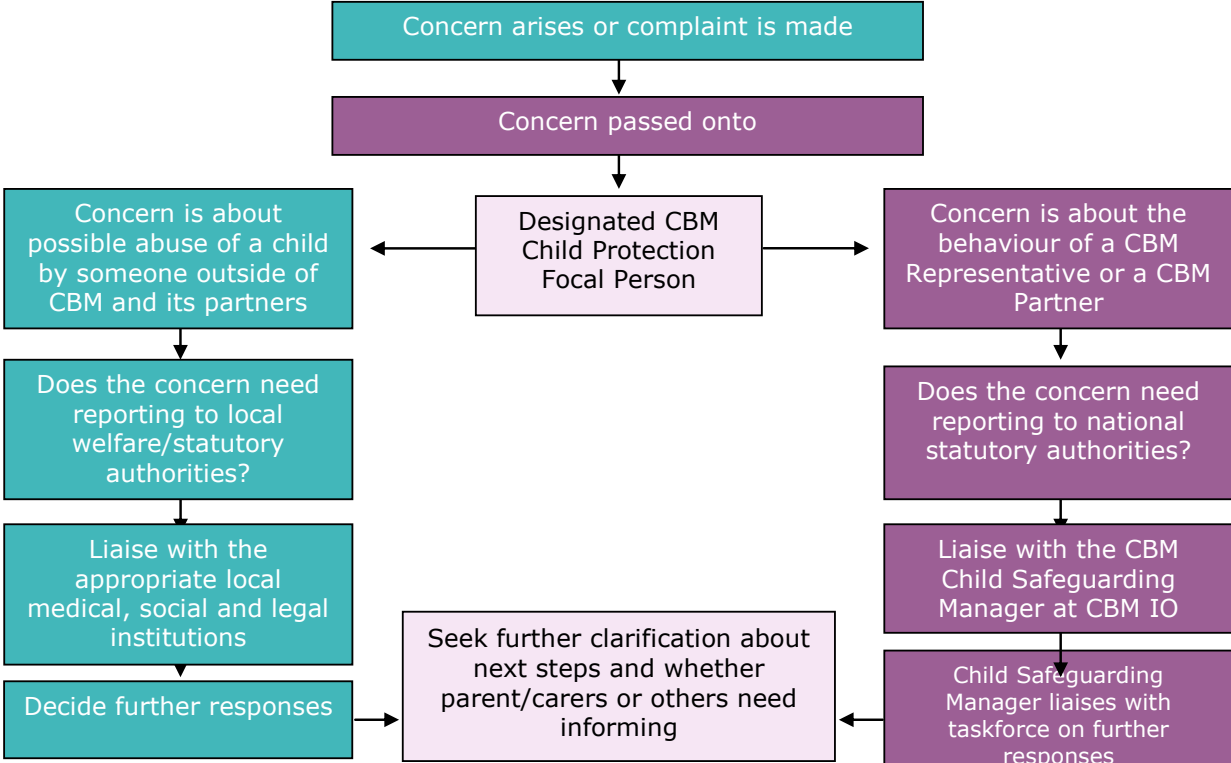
Concern arises or complaint is made

Concern passed onto

Designated CBM Child Protection Focal Person

Concern is about possible abuse of a child by someone outside of CBM and its partners

Does the concern need reporting to local welfare/statutory authorities?

Liaise with the appropriate local medical, social and legal institutions

Decide further responses

Concern is about the behaviour of a CBM Representative or a CBM Partner

Does the concern need reporting to national statutory authorities?

Liaise with the CBM Child Safeguarding Manager at CBM IO

Child Safeguarding Manager liaises with taskforce on further responses

Seek further clarification about next steps and whether parent/carers or others need informing